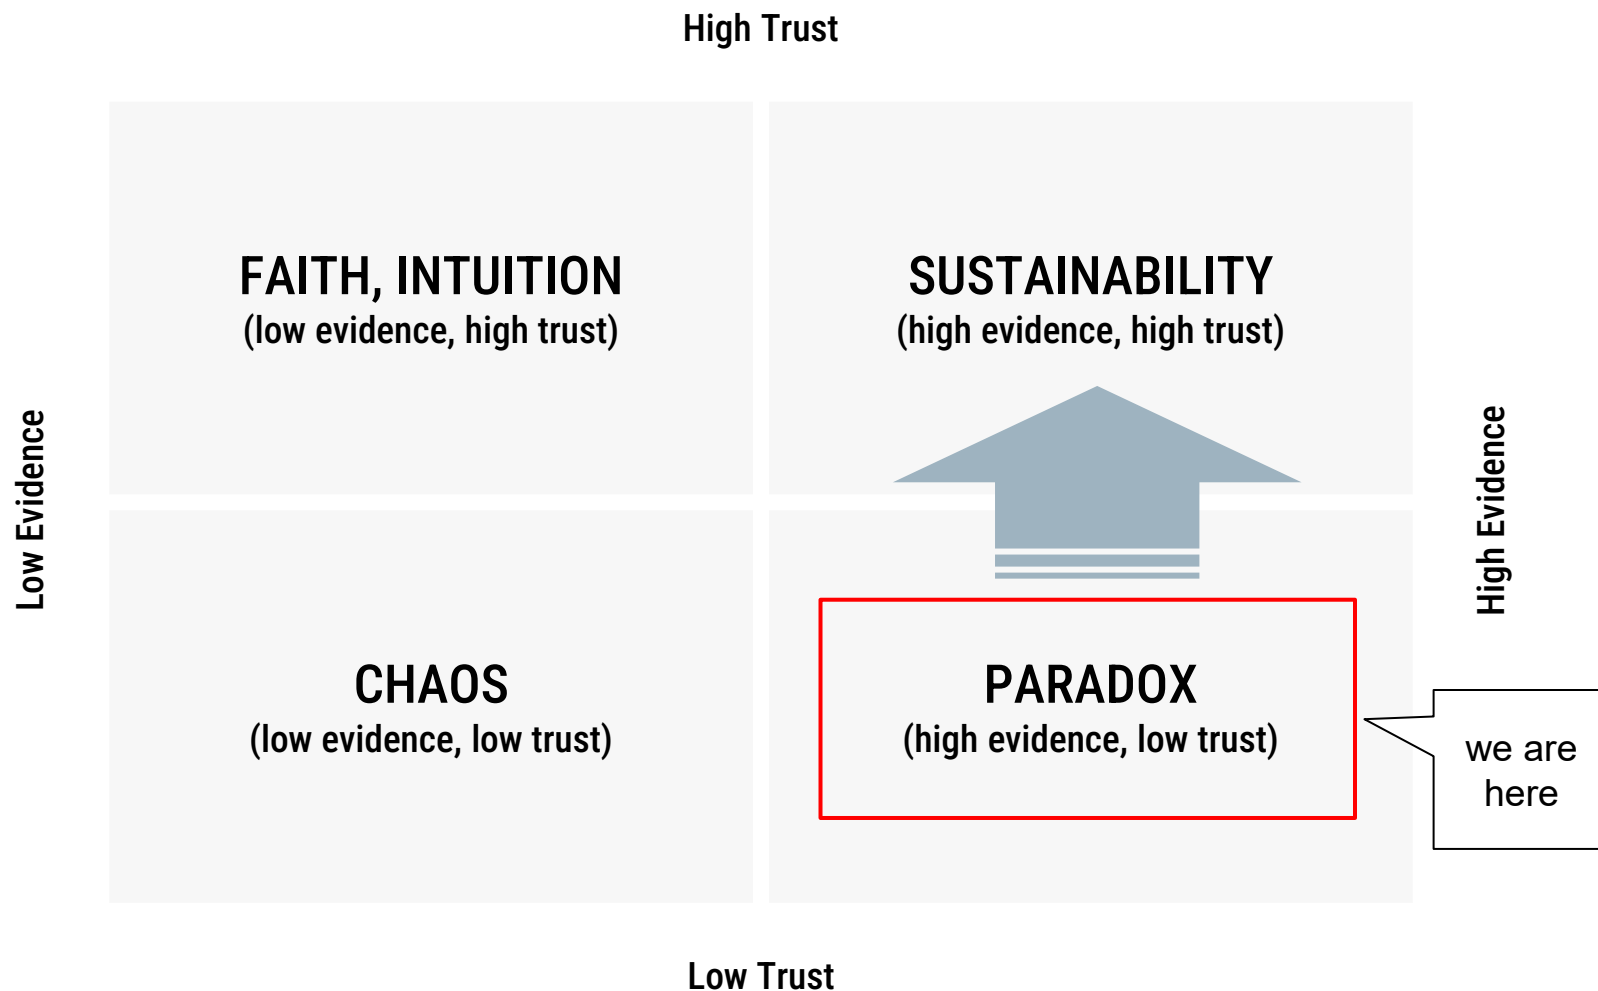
High Trust

Low Evidence

FAITH, INTUITION
(low evidence, high trust)

SUSTAINABILITY
(high evidence, high trust)

High Evidence

CHAOS
(low evidence, low trust)

PARADOX
(high evidence, low trust)

we are here

Low Trust